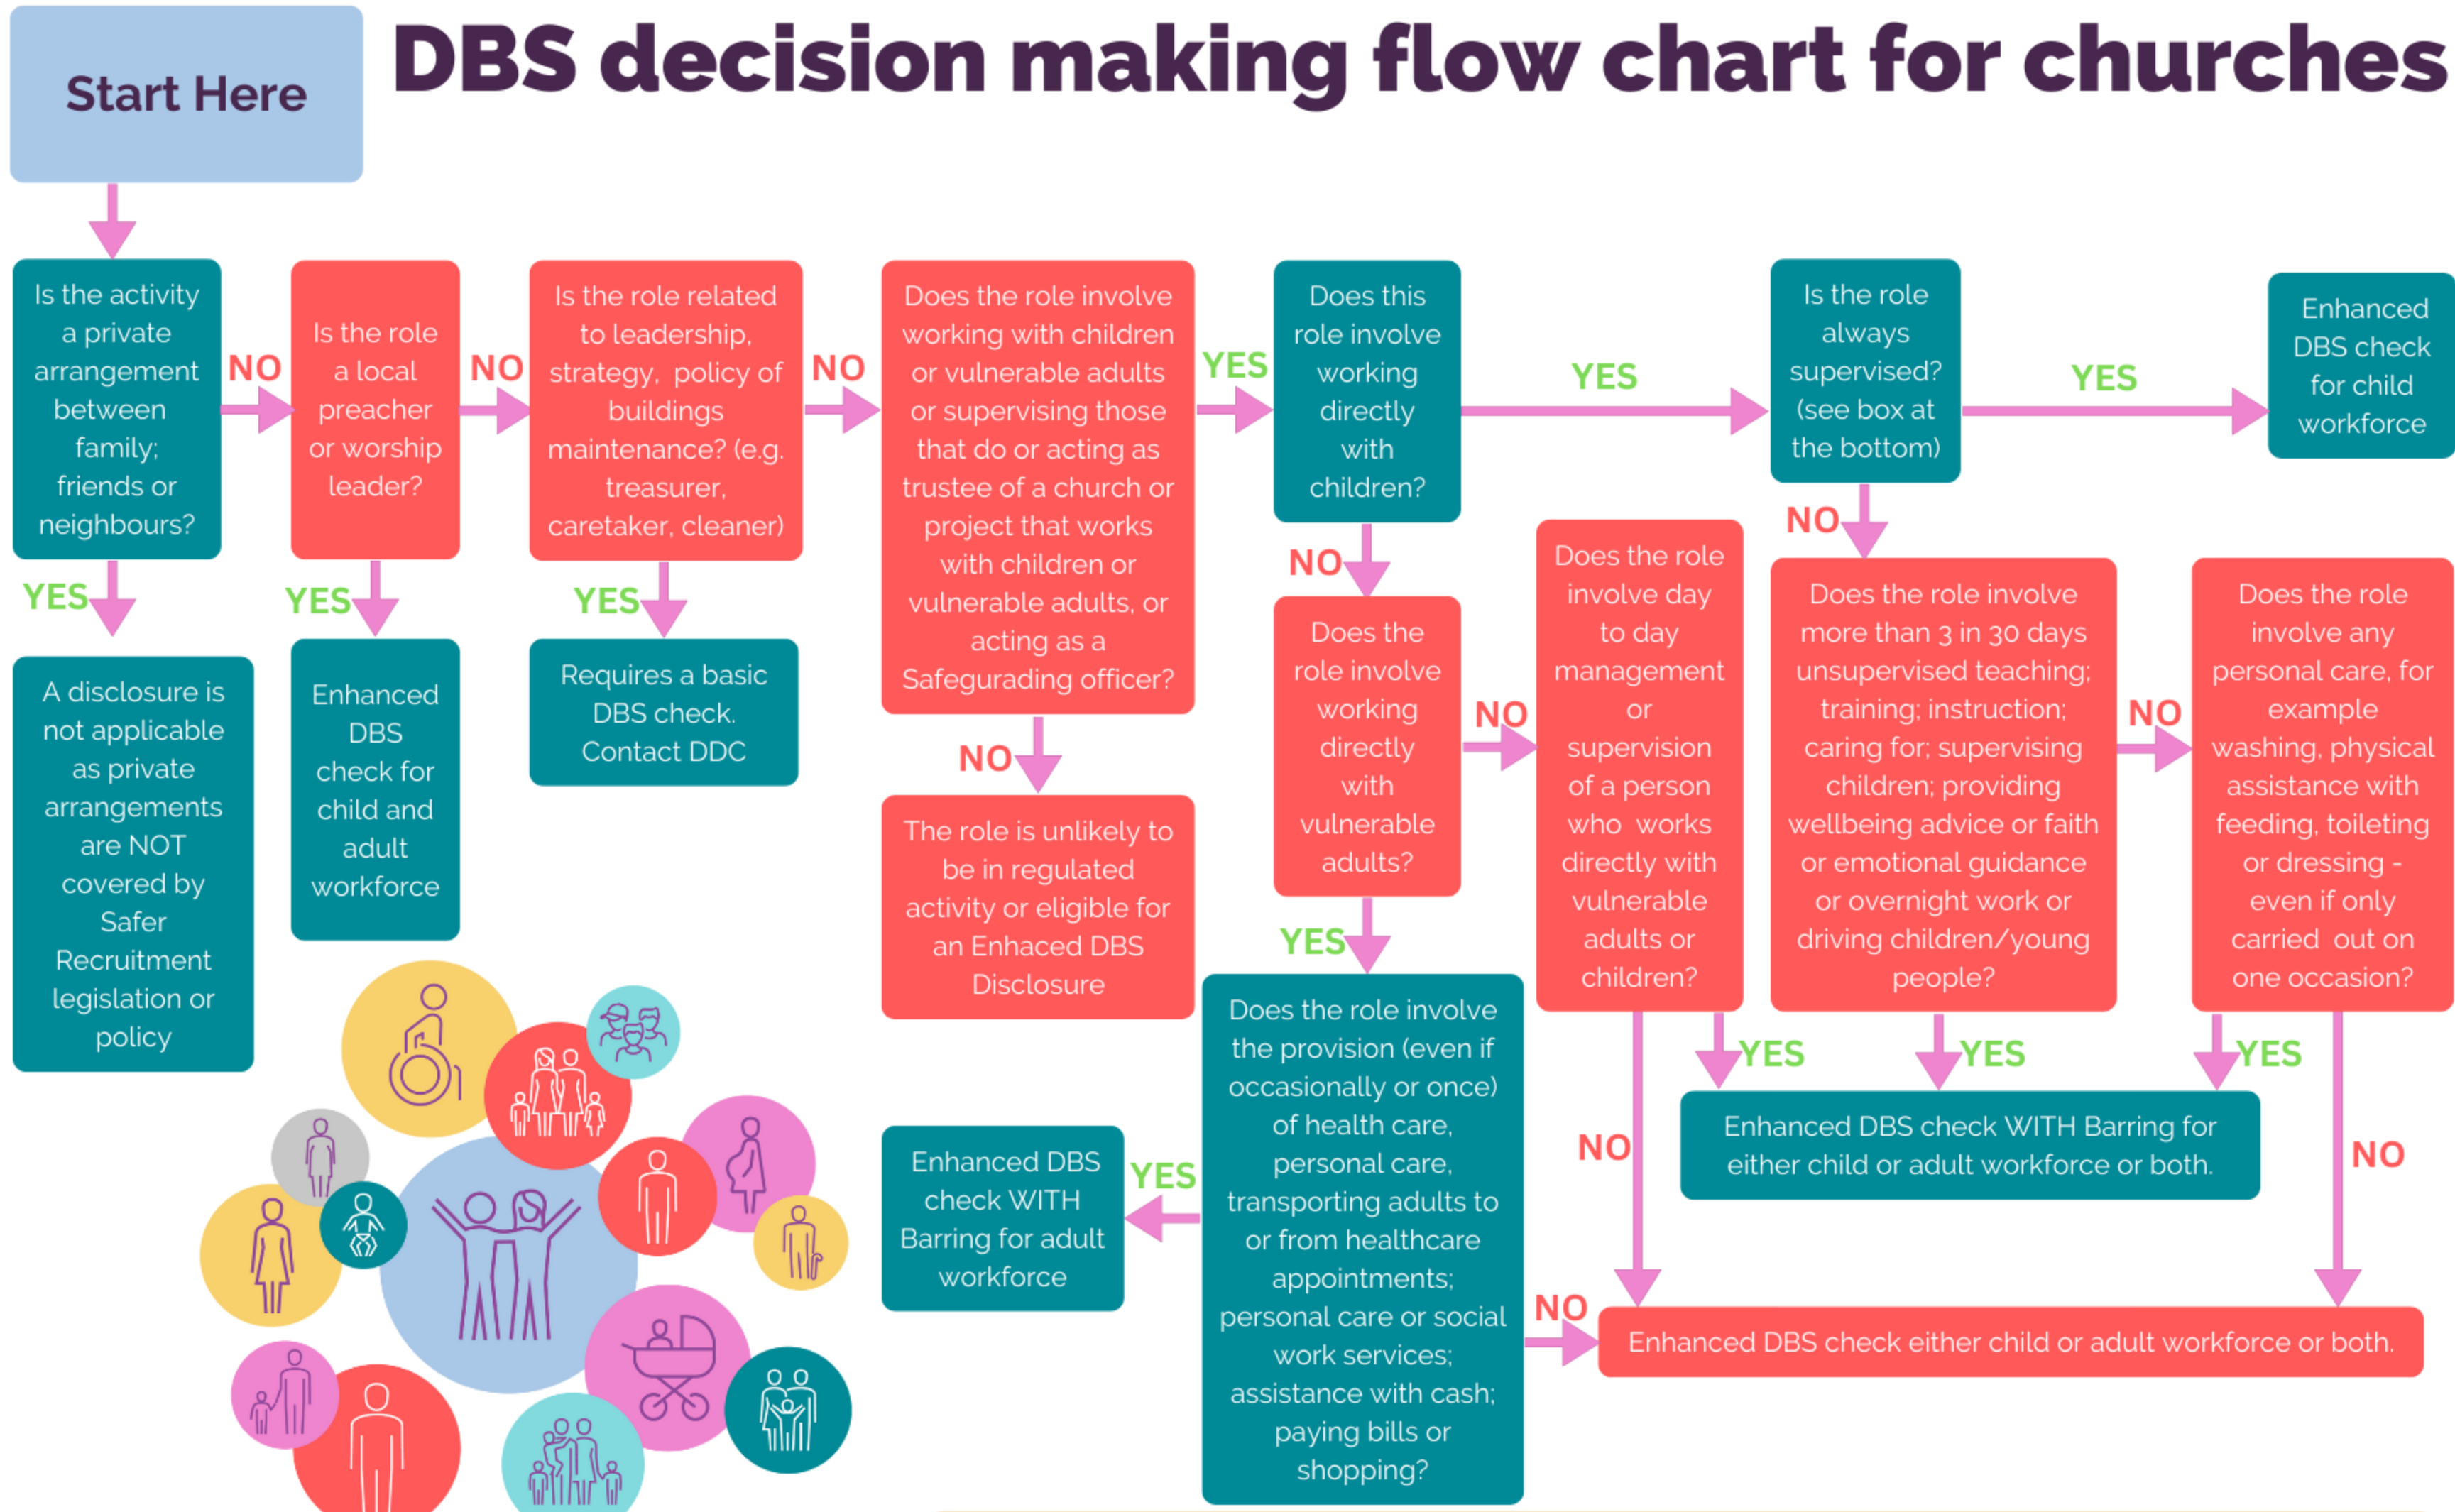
Start Here

DBS decision making flow chart for churches

Is the activity a private arrangement between family; friends or neighbours?

NO

Is the role a local preacher or worship leader?

NO

Is the role related to leadership, strategy, policy of buildings maintenance? (e.g. treasurer, caretaker, cleaner)

NO

Does the role involve working with children or vulnerable adults or supervising those that do or acting as trustee of a church or project that works with children or vulnerable adults, or acting as a Safegurading officer?

YES

Does this role involve working directly with children?

YES

Is the role always supervised? (see box at the bottom)

YES

Enhanced DBS check for child workforce

YES

A disclosure is not applicable as private arrangements are NOT covered by Safer Recruitment legislation or policy

YES

Enhanced DBS check for child and adult workforce

YES

Requires a basic DBS check. Contact DDC

NO

The role is unlikely to be in regulated activity or eligible for an Enhaced DBS Disclosure

NO

Does the role involve working directly with vulnerable adults?

NO

Does the role involve day to day management or supervision of a person who works directly with vulnerable adults or children?

NO

Does the role involve more than 3 in 30 days unsupervised teaching; training; instruction; caring for; supervising children; providing wellbeing advice or faith or emotional guidance or overnight work or driving children/young people?

NO

Does the role involve any personal care, for example washing, physical assistance with feeding, toileting or dressing - even if only carried out on one occasion?

YES

Does the role involve the provision (even if occasionally or once) of health care, personal care, transporting adults to or from healthcare appointments; personal care or social work services; assistance with cash; paying bills or shopping?

YES

Enhanced DBS check WITH Barring for adult workforce

YES

YES

YES

Enhanced DBS check WITH Barring for either child or adult workforce or both.

NO

NO

NO

Enhanced DBS check either child or adult workforce or both.